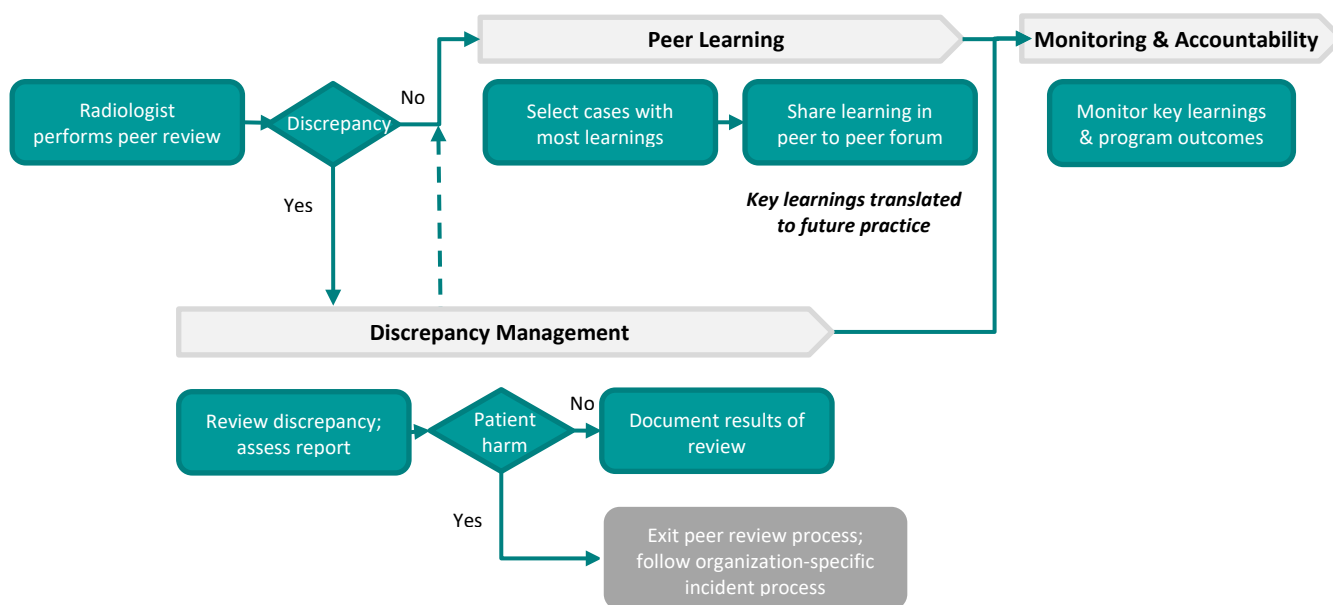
Radiologist performs peer review

Discrepancy

No

Yes

Peer Learning

Select cases with most learnings

Share learning in peer to peer forum

Key learnings translated to future practice

Monitoring & Accountability

Monitor key learnings & program outcomes

Discrepancy Management

Review discrepancy; assess report

Patient harm

No

Document results of review

Yes

Exit peer review process; follow organization-specific incident process